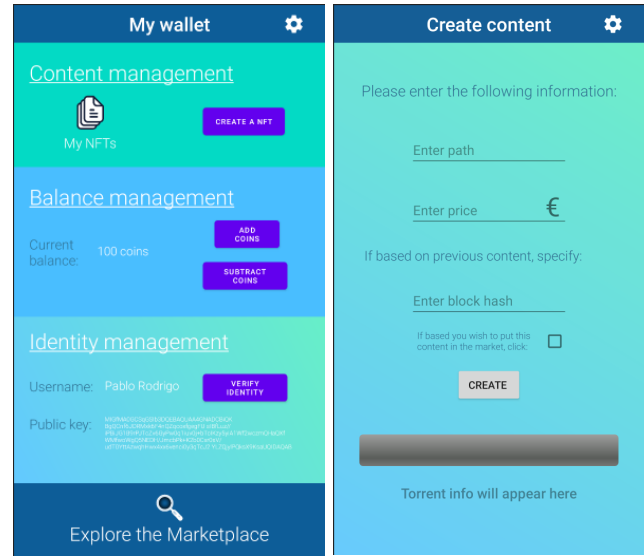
My wallet

Content management

My NFTs

CREATE A NFT

Balance management

Current balance: 100 coins

ADD COINS

SUBTRACT COINS

Identity management

Username: Pablo Rodrigo

VERIFY IDENTITY

Public key: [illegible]

Explore the Marketplace

Create content

Please enter the following information:

Enter path

Enter price €

If based on previous content, specify:

Enter block hash

If based you wish to put this content in the market, click:

CREATE

Torrent info will appear here